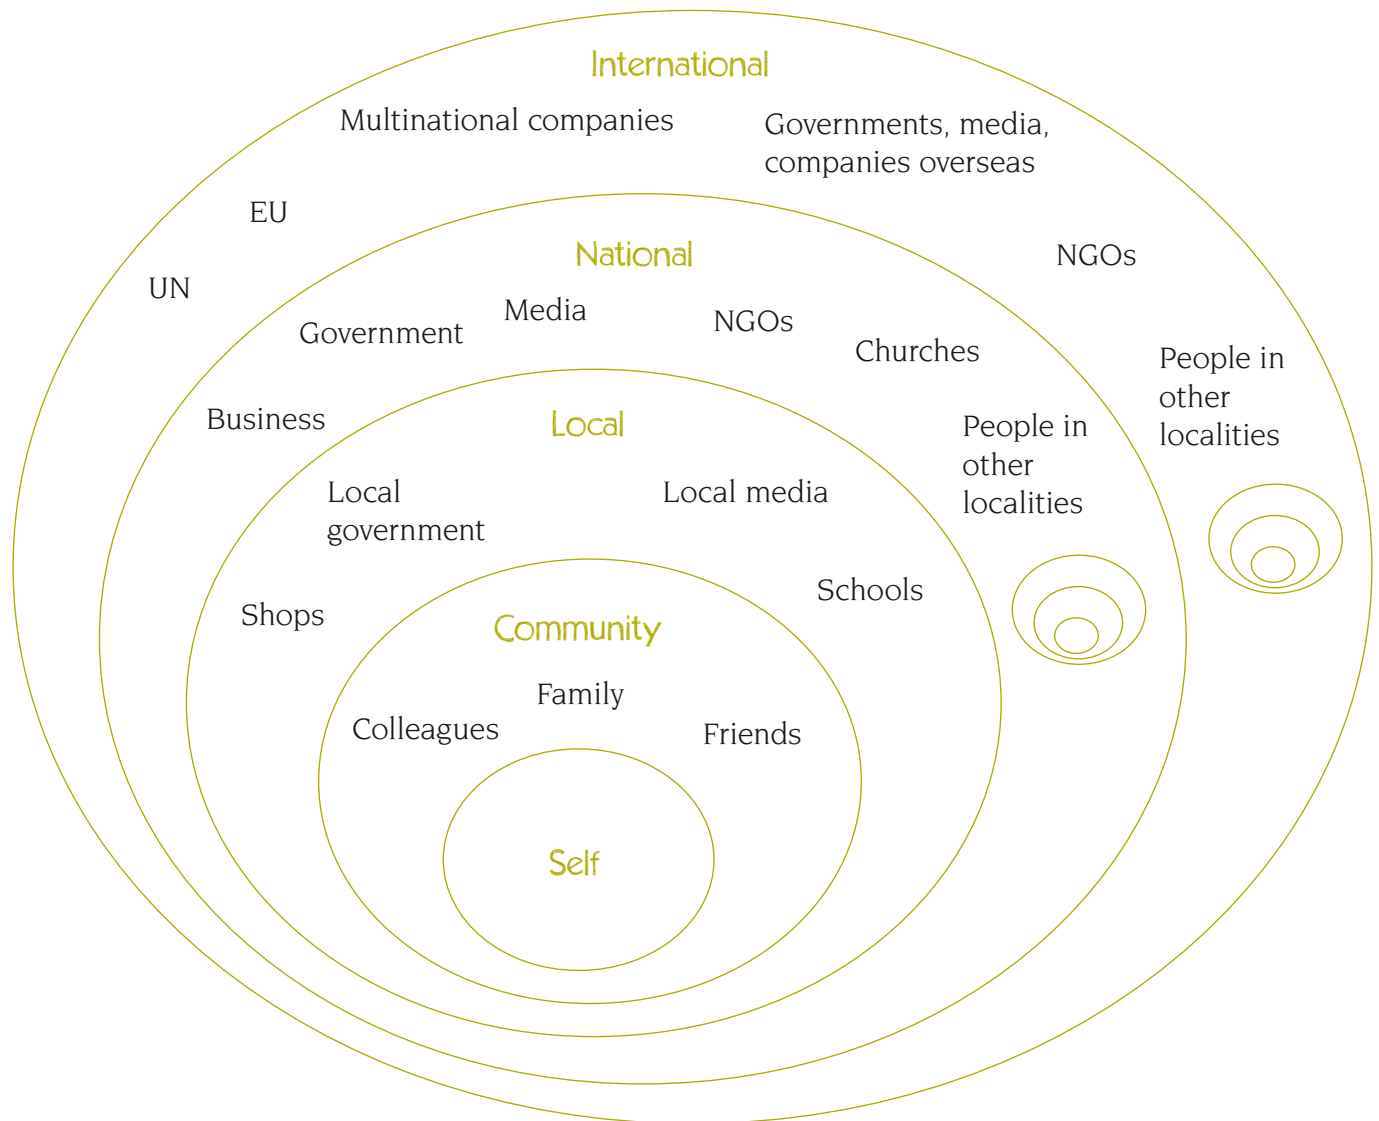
International

Multinational companies

Governments, media, companies overseas

EU

UN

NGOs

People in other localities

National

Government

Media

NGOs

Churches

People in other localities

Business

Local

Local government

Local media

Schools

Shops

Community

Family

Colleagues

Friends

Self